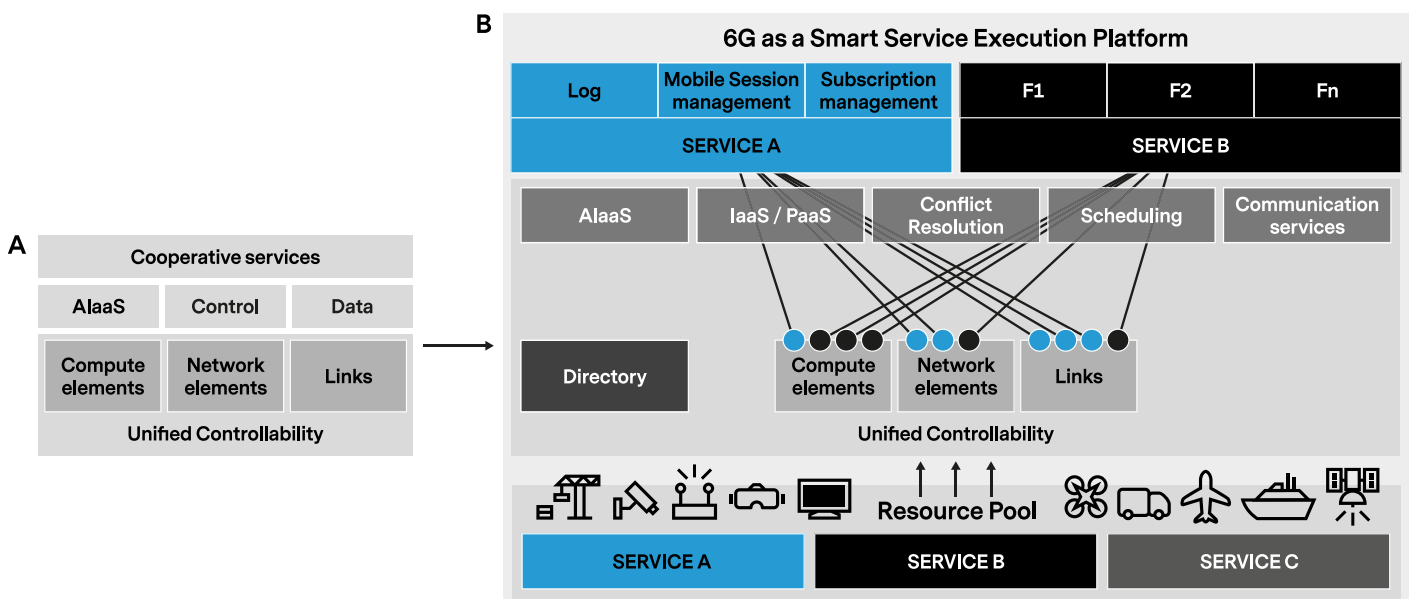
A

Cooperative services

AIaaS | Control | Data

Compute elements | Network elements | Links

Unified Controllability

B

6G as a Smart Service Execution Platform

Log | Mobile Session management | Subscription management

SERVICE A

F1 | F2 | Fn

SERVICE B

AIaaS | IaaS / PaaS | Conflict Resolution | Scheduling | Communication services

Directory

Compute elements | Network elements | Links

Unified Controllability

Resource Pool

SERVICE A | SERVICE B | SERVICE C